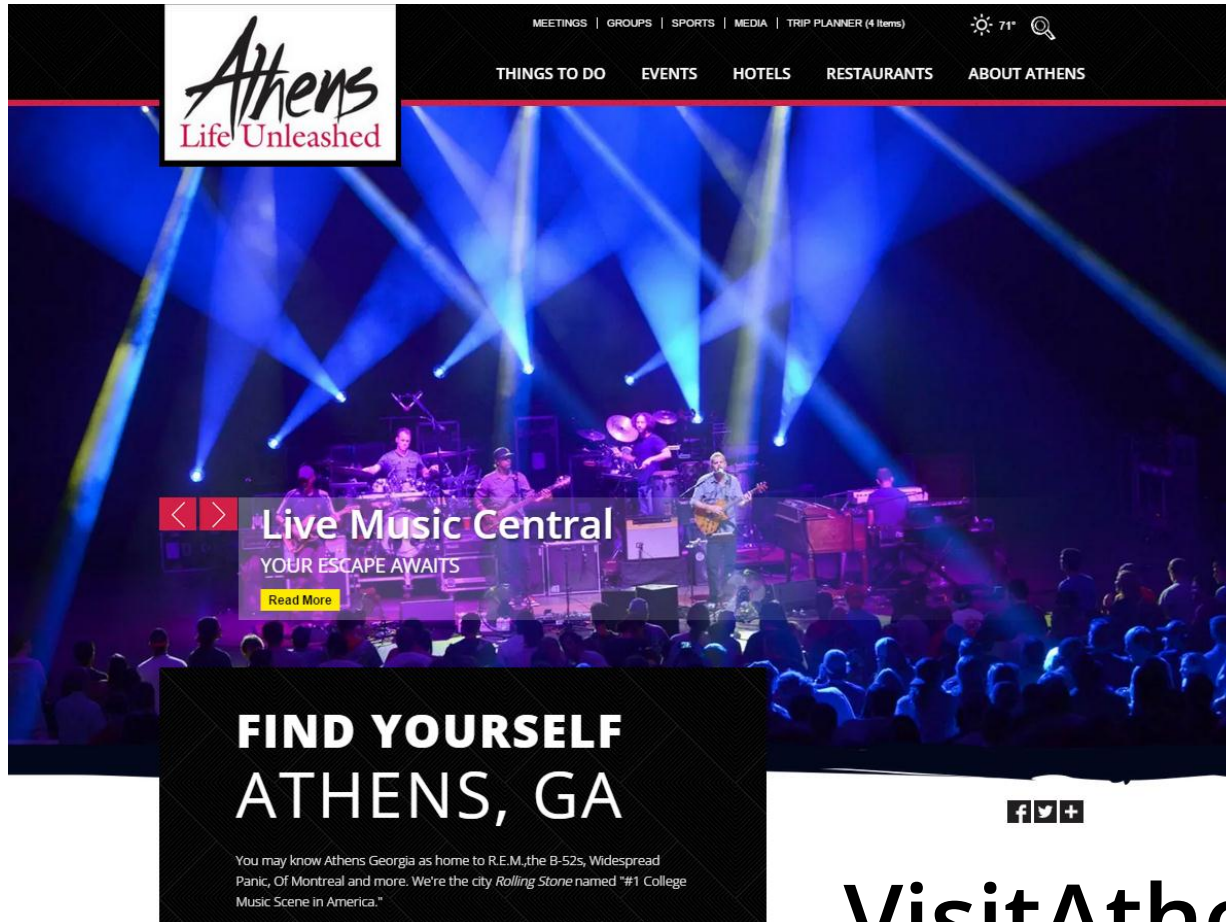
Athens
Life Unleashed

MEETINGS | GROUPS | SPORTS | MEDIA | TRIP PLANNER (4 Items)

71°

THINGS TO DO EVENTS HOTELS RESTAURANTS ABOUT ATHENS

Live Music Central
YOUR ESCAPE AWAITS
Read More

FIND YOURSELF
ATHENS, GA

You may know Athens Georgia as home to R.E.M.,the B-52s, Widespread Panic, Of Montreal and more. We're the city Rolling Stone named "#1 College Music Scene in America."

f + 

VisitAthe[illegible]